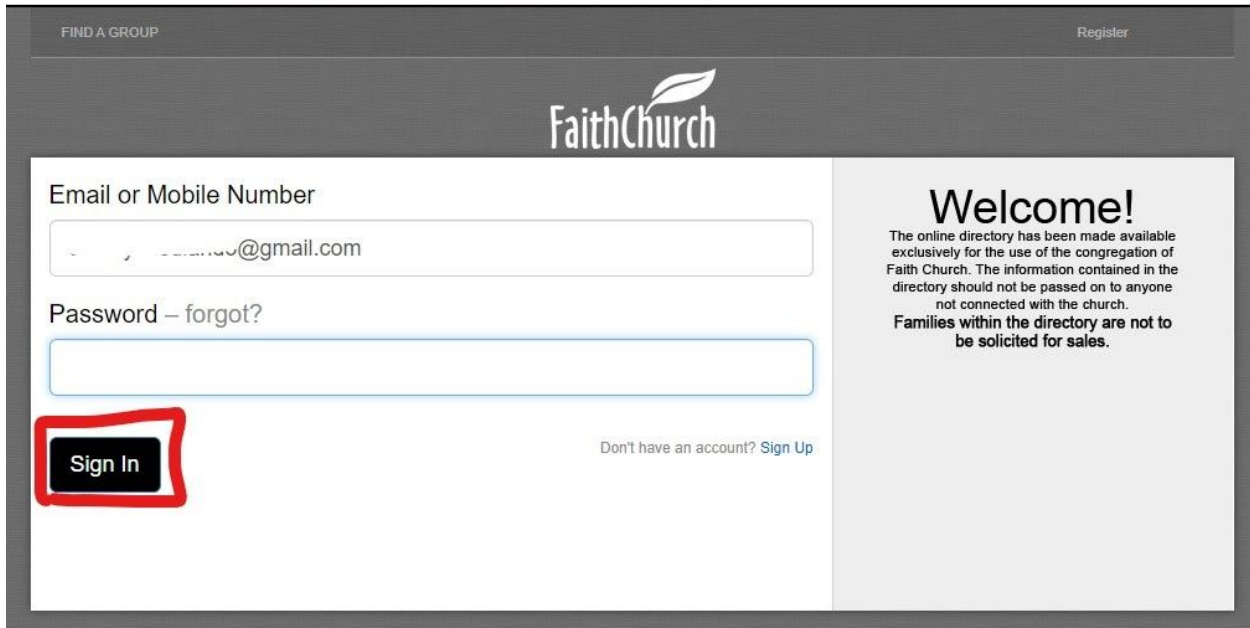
FIND A GROUP

Register

FaithChurch

Email or Mobile Number

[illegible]@gmail.com

Password – forgot?

Sign In

Don't have an account? Sign Up

Welcome!

The online directory has been made available exclusively for the use of the congregation of Faith Church. The information contained in the directory should not be passed on to anyone not connected with the church.

Families within the directory are not to be solicited for sales.